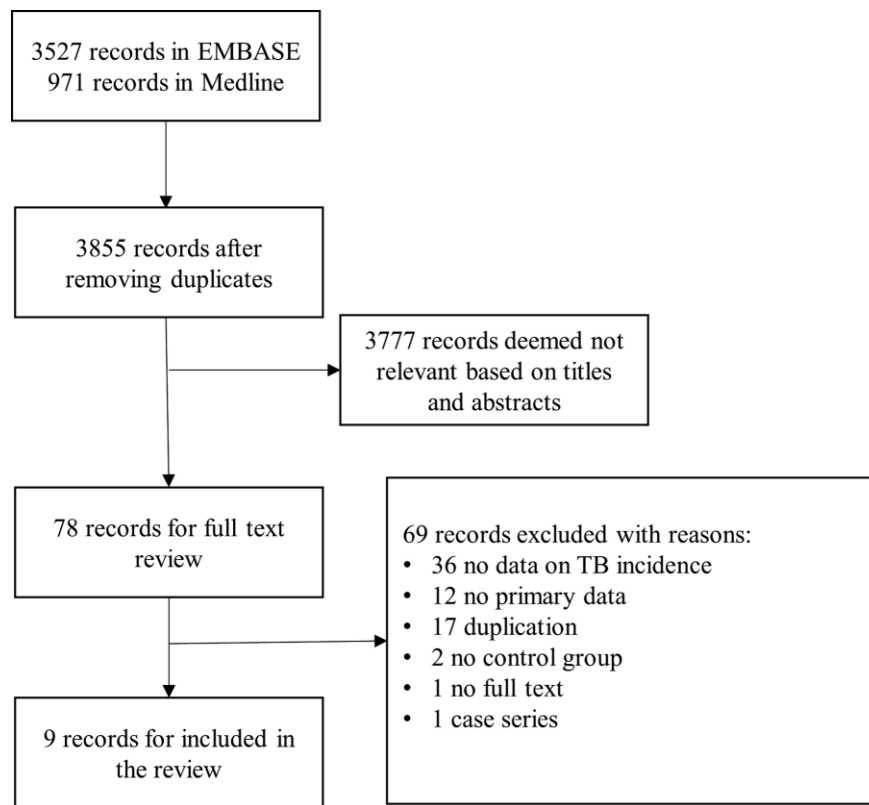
3527 records in EMBASE
971 records in Medline

3855 records after removing duplicates

3777 records deemed not relevant based on titles and abstracts

78 records for full text review

69 records excluded with reasons:
• 36 no data on TB incidence
• 12 no primary data
• 17 duplication
• 2 no control group
• 1 no full text
• 1 case series

9 records for included in the review